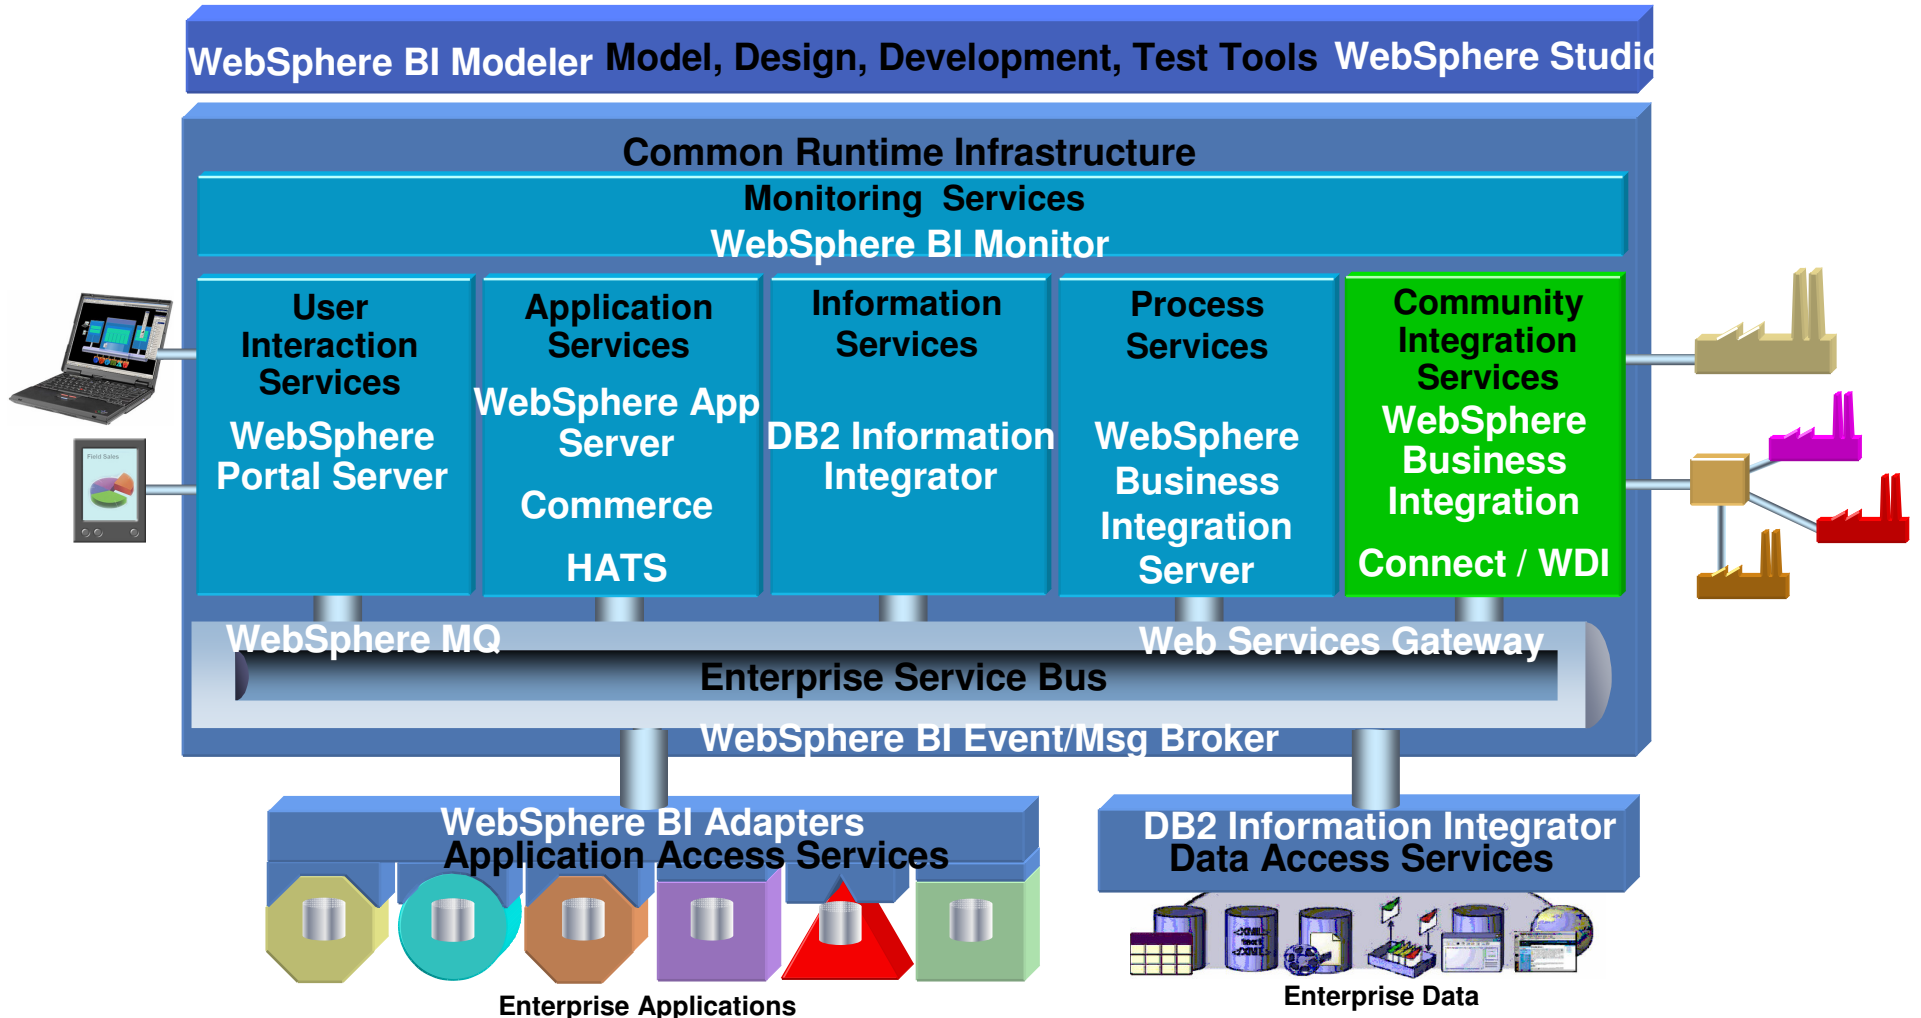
WebSphere BI Modeler Model, Design, Development, Test Tools WebSphere Studi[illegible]

Common Runtime Infrastructure

Monitoring Services

WebSphere BI Monitor

User Interaction Services

WebSphere Portal Server

Application Services

WebSphere App Server

Commerce

HATS

Information Services

DB2 Information Integrator

Process Services

WebSphere Business Integration Server

Community Integration Services

WebSphere Business Integration

Connect / WDI

Field Sales

WebSphere MQ

Web Services Gateway

Enterprise Service Bus

WebSphere BI Event/Msg Broker

WebSphere BI Adapters
Application Access Services

DB2 Information Integrator
Data Access Services

Enterprise Applications

Enterprise Data